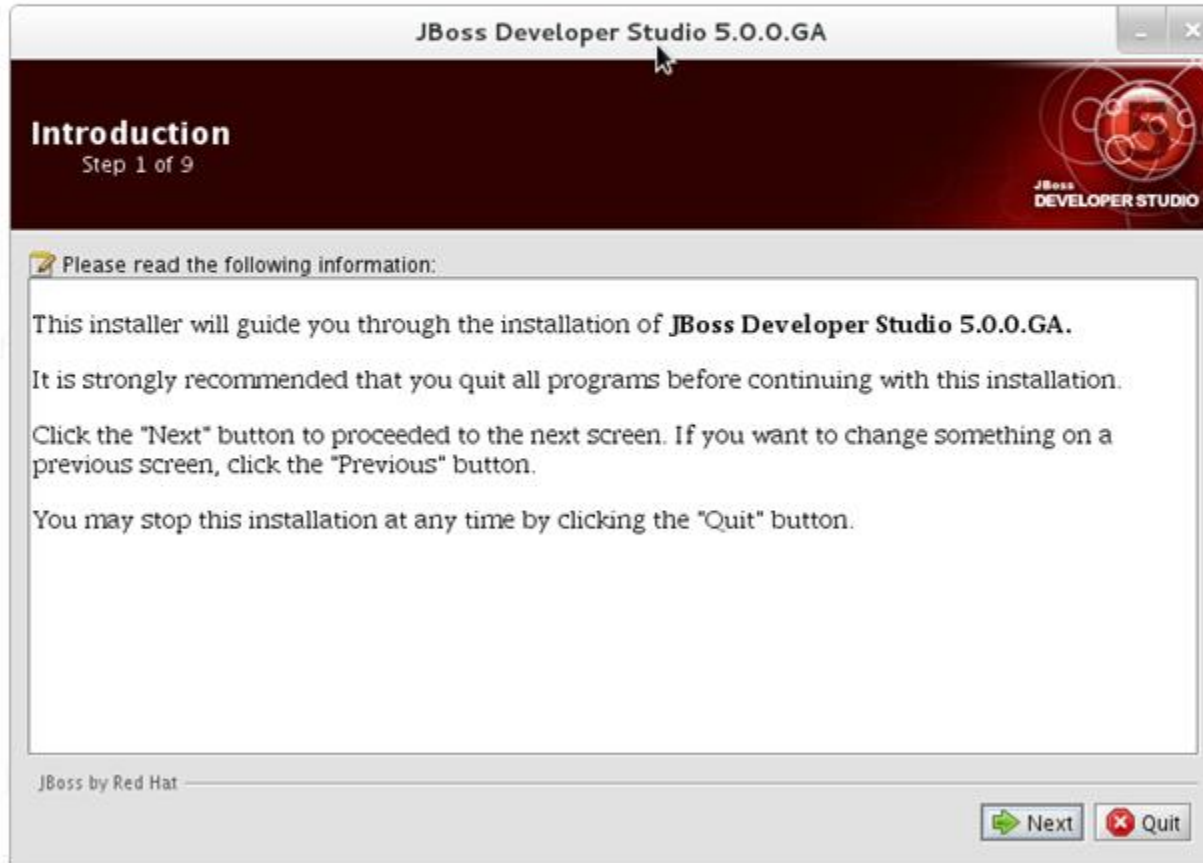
JBoss Developer Studio 5.0.0.GA

Introduction
Step 1 of 9

JBoss
DEVELOPER STUDIO

Please read the following information:

This installer will guide you through the installation of **JBoss Developer Studio 5.0.0.GA.**

It is strongly recommended that you quit all programs before continuing with this installation.

Click the "Next" button to proceeded to the next screen. If you want to change something on a previous screen, click the "Previous" button.

You may stop this installation at any time by clicking the "Quit" button.

JBoss by Red Hat

Next

Quit